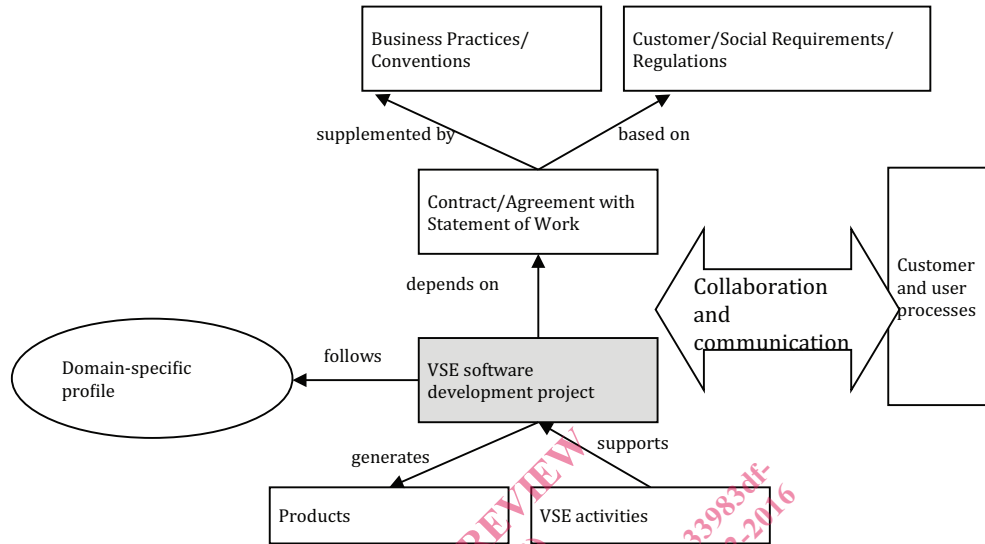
Business Practices/ Conventions

Customer/Social Requirements/ Regulations

supplemented by

based on

Contract/Agreement with Statement of Work

depends on

Collaboration and communication

Customer and user processes

Domain-specific profile

follows

VSE software development project

generates

supports

Products

VSE activities

PREVIEW

33983df-

-2016